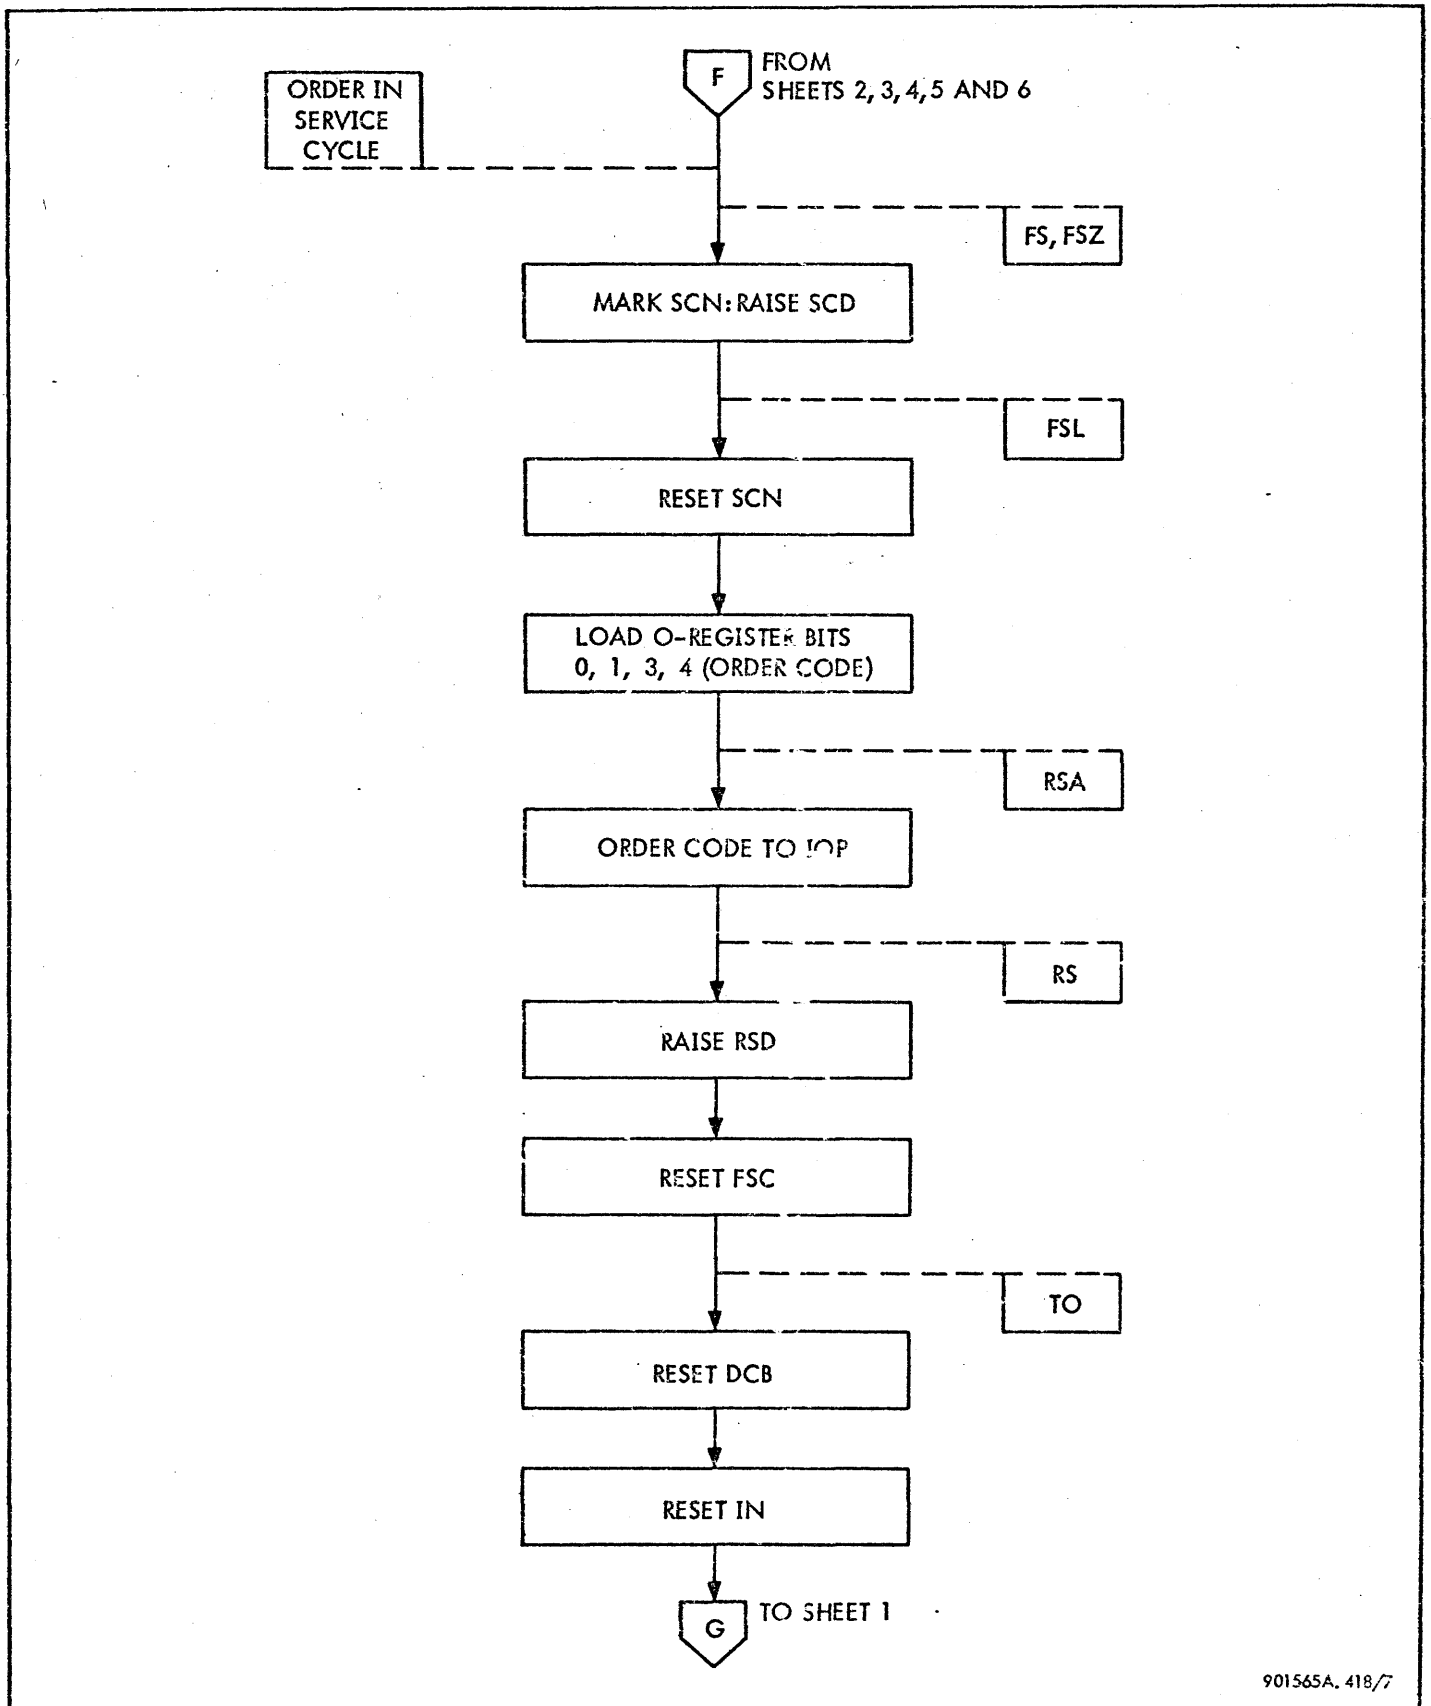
ORDER IN SERVICE CYCLE

F

FROM SHEETS 2, 3, 4, 5 AND 6

FS, FSZ

MARK SCN: RAISE SCD

FSL

RESET SCN

LOAD O-REGISTER BITS 0, 1, 3, 4 (ORDER CODE)

RSA

ORDER CODE TO IOP

RS

RAISE RSD

RESET FSC

TO

RESET DCB

RESET IN

G

TO SHEET 1

901565A. 418/7